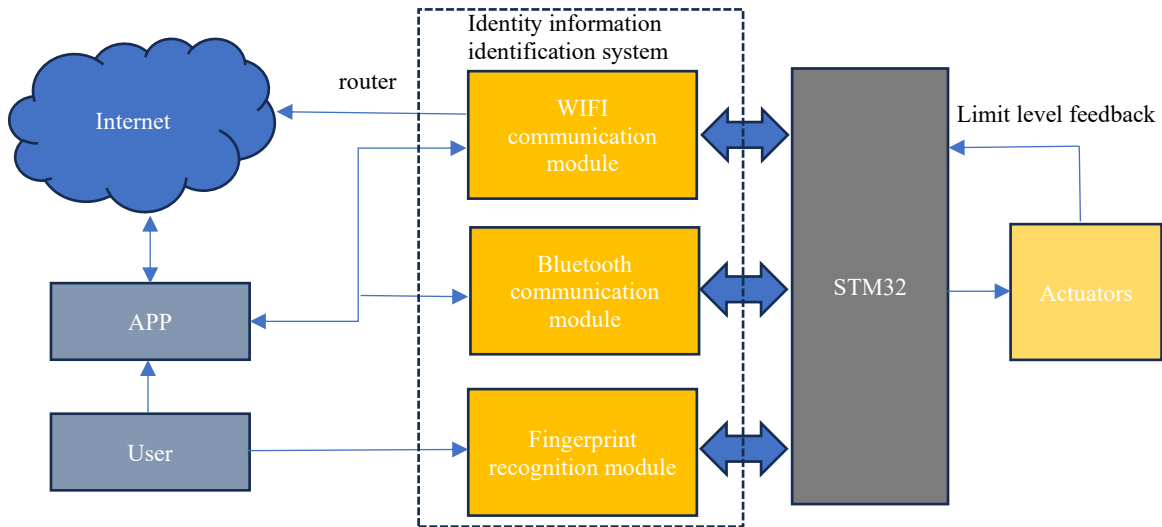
Identity information identification system

router

Internet

WIFI communication module

STM32

Limit level feedback

Bluetooth communication module

APP

Actuators

User

Fingerprint recognition module